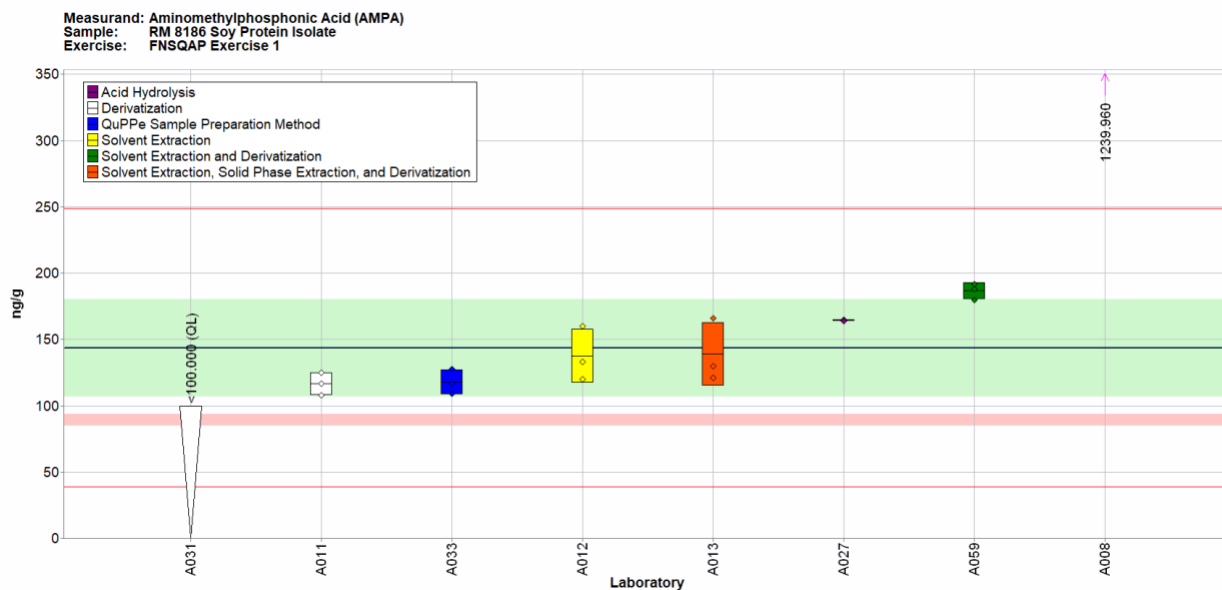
Measurand: Aminomethylphosphonic Acid (AMPA)
Sample: RM 8186 Soy Protein Isolate
Exercise: FNSQAP Exercise 1

Acid Hydrolysis
Derivatization
QuPPe Sample Preparation Method
Solvent Extraction
Solvent Extraction and Derivatization
Solvent Extraction, Solid Phase Extraction, and Derivatization

1239.960

<100.000 (QL)

ng/g

350
300
250
200
150
100
50
0

A031
A011
A033
A012
A013
A027
A059
A008

Laboratory